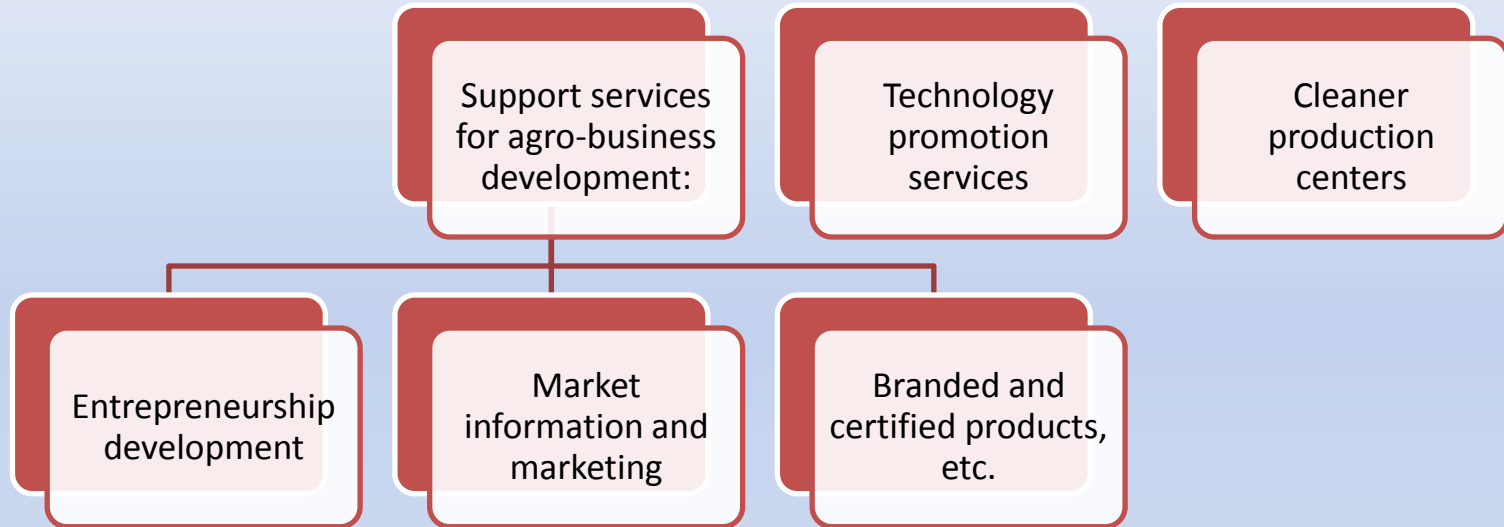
Support services for agro-business development:

Technology promotion services

Cleaner production centers

Entrepreneurship development

Market information and marketing

Branded and certified products, etc.